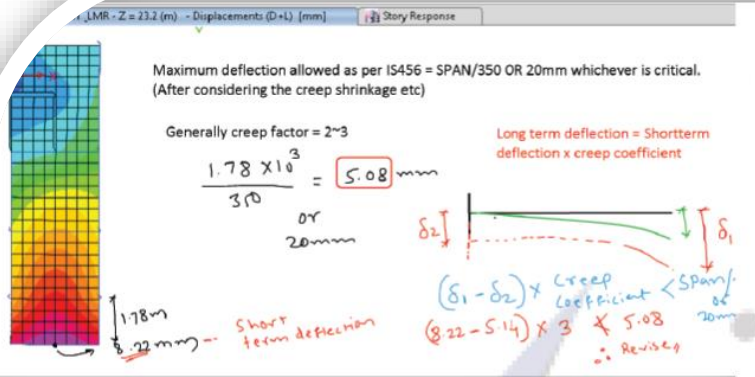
LMR - Z = 23.2 (m) - Displacements (D+L) [mm]
Story Response

Maximum deflection allowed as per IS456 = SPAN/350 OR 20mm whichever is critical. (After considering the creep shrinkage etc)

Generally creep factor = 2~3

$\frac{1.78 \times 10^3}{350} = 5.08$ mm

or
20mm

Long term deflection = Shortterm deflection x creep coefficient

$\delta_2$

$\delta_1$

$(\delta_1 - \delta_2) \times$ Creep Coefficient $<$ Span/350 or 20mm

$(8.22 - 5.14) \times 3 \nless 5.08$

$\therefore$ Revise

1.78m

8.22mm -- Short term deflection